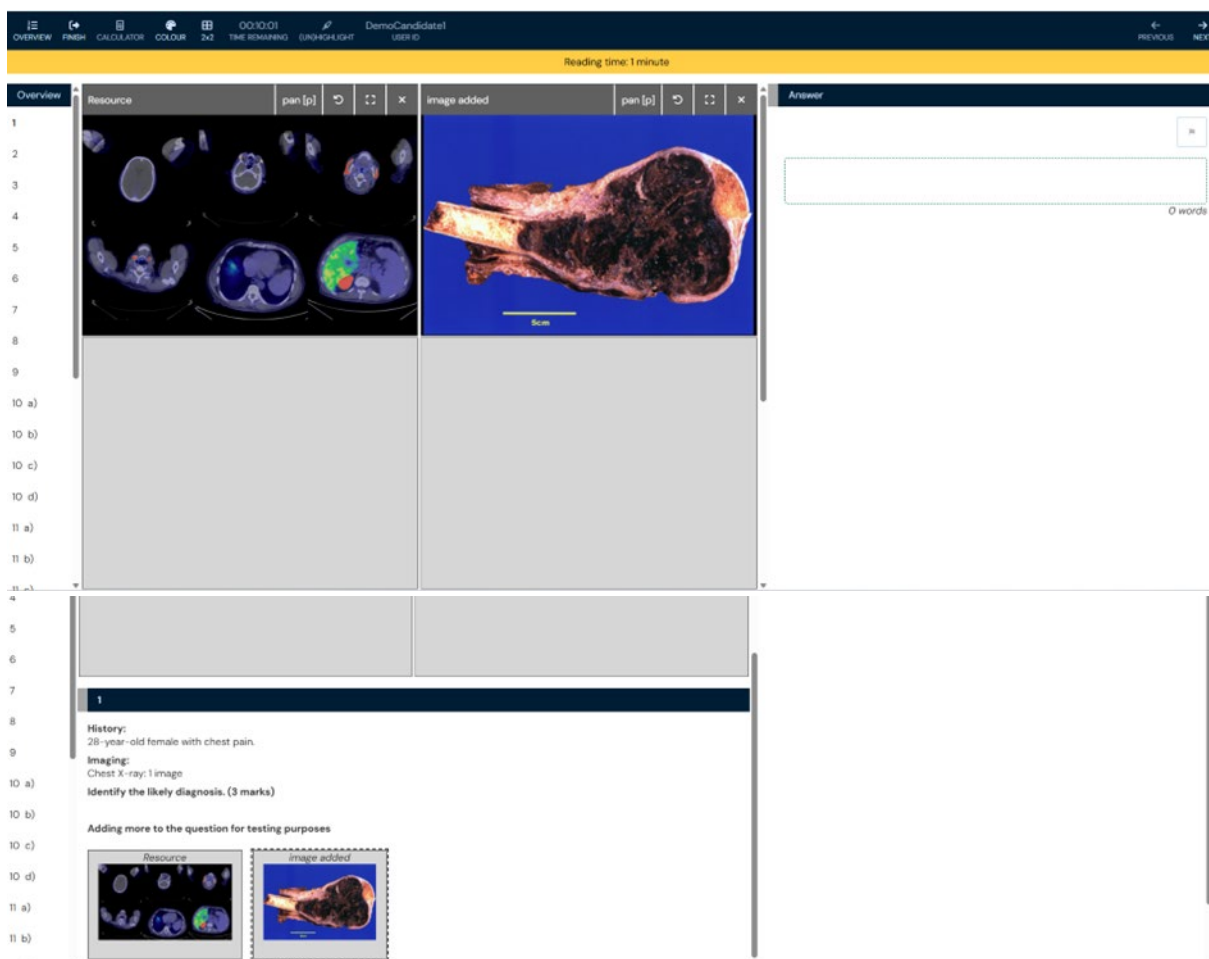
OVERVIEW FINISH CALCULATOR COLOUR 2x2 00:10:01 TIME REMAINING (UN)HIGHLIGHT DemoCandidate1 USER ID PREVIOUS NEXT

Reading time: 1 minute

Overview
1
2
3
4
5
6
7
8
9
10 a)
10 b)
10 c)
10 d)
11 a)
11 b)

Resource pan [p]

image added pan [p]

5cm

Answer

0 words

4
5
6
7
8
9
10 a)
10 b)
10 c)
10 d)
11 a)
11 b)

1

History:
28-year-old female with chest pain.

Imaging:
Chest X-ray: 1 image

Identify the likely diagnosis. (3 marks)

Adding more to the question for testing purposes

Resource

image added